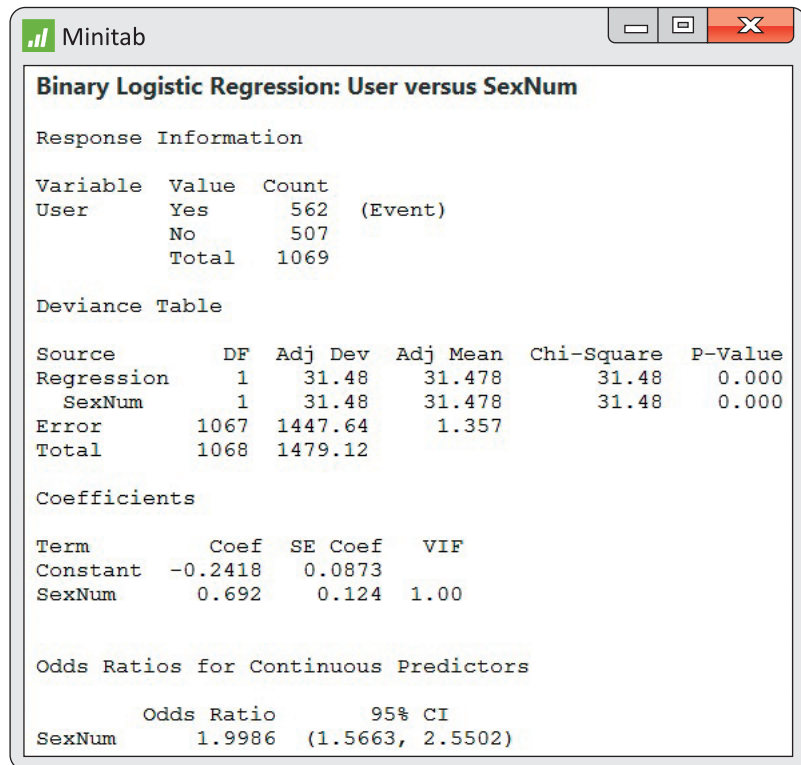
Minitab

Binary Logistic Regression: User versus SexNum

Response Information

| Variable | Value | Count | |
|---|---|---|---|
| User | Yes | 562 | (Event) |
| | No | 507 | |
| | Total | 1069 | |

Deviance Table

| Source | DF | Adj Dev | Adj Mean | Chi-Square | P-Value |
|---|---|---|---|---|---|
| Regression | 1 | 31.48 | 31.478 | 31.48 | 0.000 |
| SexNum | 1 | 31.48 | 31.478 | 31.48 | 0.000 |
| Error | 1067 | 1447.64 | 1.357 | | |
| Total | 1068 | 1479.12 | | | |

Coefficients

| Term | Coef | SE Coef | VIF |
|---|---|---|---|
| Constant | −0.2418 | 0.0873 | |
| SexNum | 0.692 | 0.124 | 1.00 |

Odds Ratios for Continuous Predictors

| | Odds Ratio | 95% CI |
|---|---|---|
| SexNum | 1.9986 | (1.5663, 2.5502) |